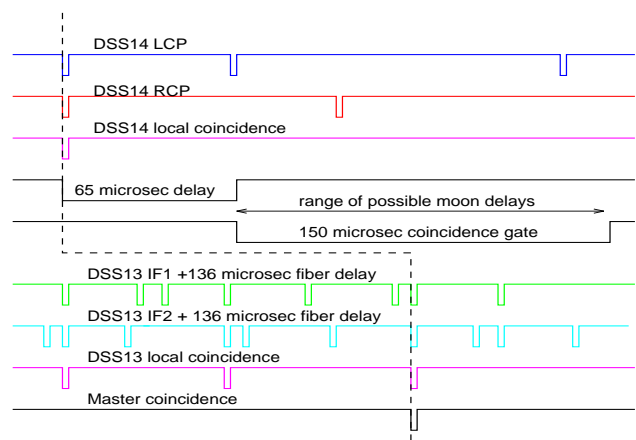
DSS14 LCP

DSS14 RCP

DSS14 local coincidence

65 microsec delay

range of possible moon delays

150 microsec coincidence gate

DSS13 IF1 +136 microsec fiber delay

DSS13 IF2 + 136 microsec fiber delay

DSS13 local coincidence

Master coincidence